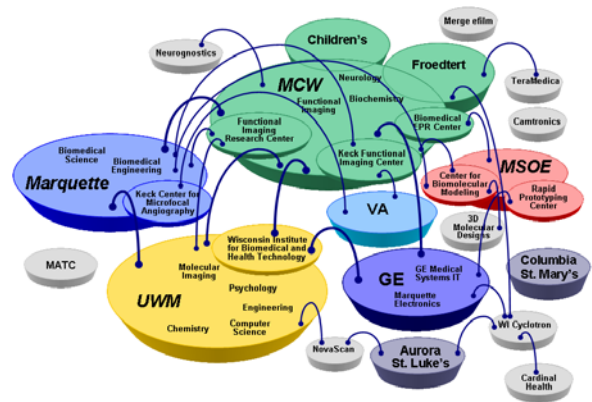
Children's

Merge efilm

Neurognostics

MCW

Froedtert

Neurology

TeraMedica

Functional Imaging

Biochemistry

Camtronics

Biomedical EPR Center

Functional Imaging Research Center

Biomedical Science

Biomedical Engineering

Keck Functional Imaging Center

Marquette

Center for Biomolecular Modeling

MSOE

Keck Center for Microfocal Angiography

Rapid Prototyping Center

VA

3D Molecular Designs

MATC

Wisconsin Institute for Biomedical and Health Technology

Columbia St. Mary's

Molecular Imaging

GE

GE Medical Systems IT

UWM

Psychology

Marquette Electronics

Engineering

Chemistry

Computer Science

WI Cyclotron

NovaScan

Aurora St. Luke's

Cardinal Health